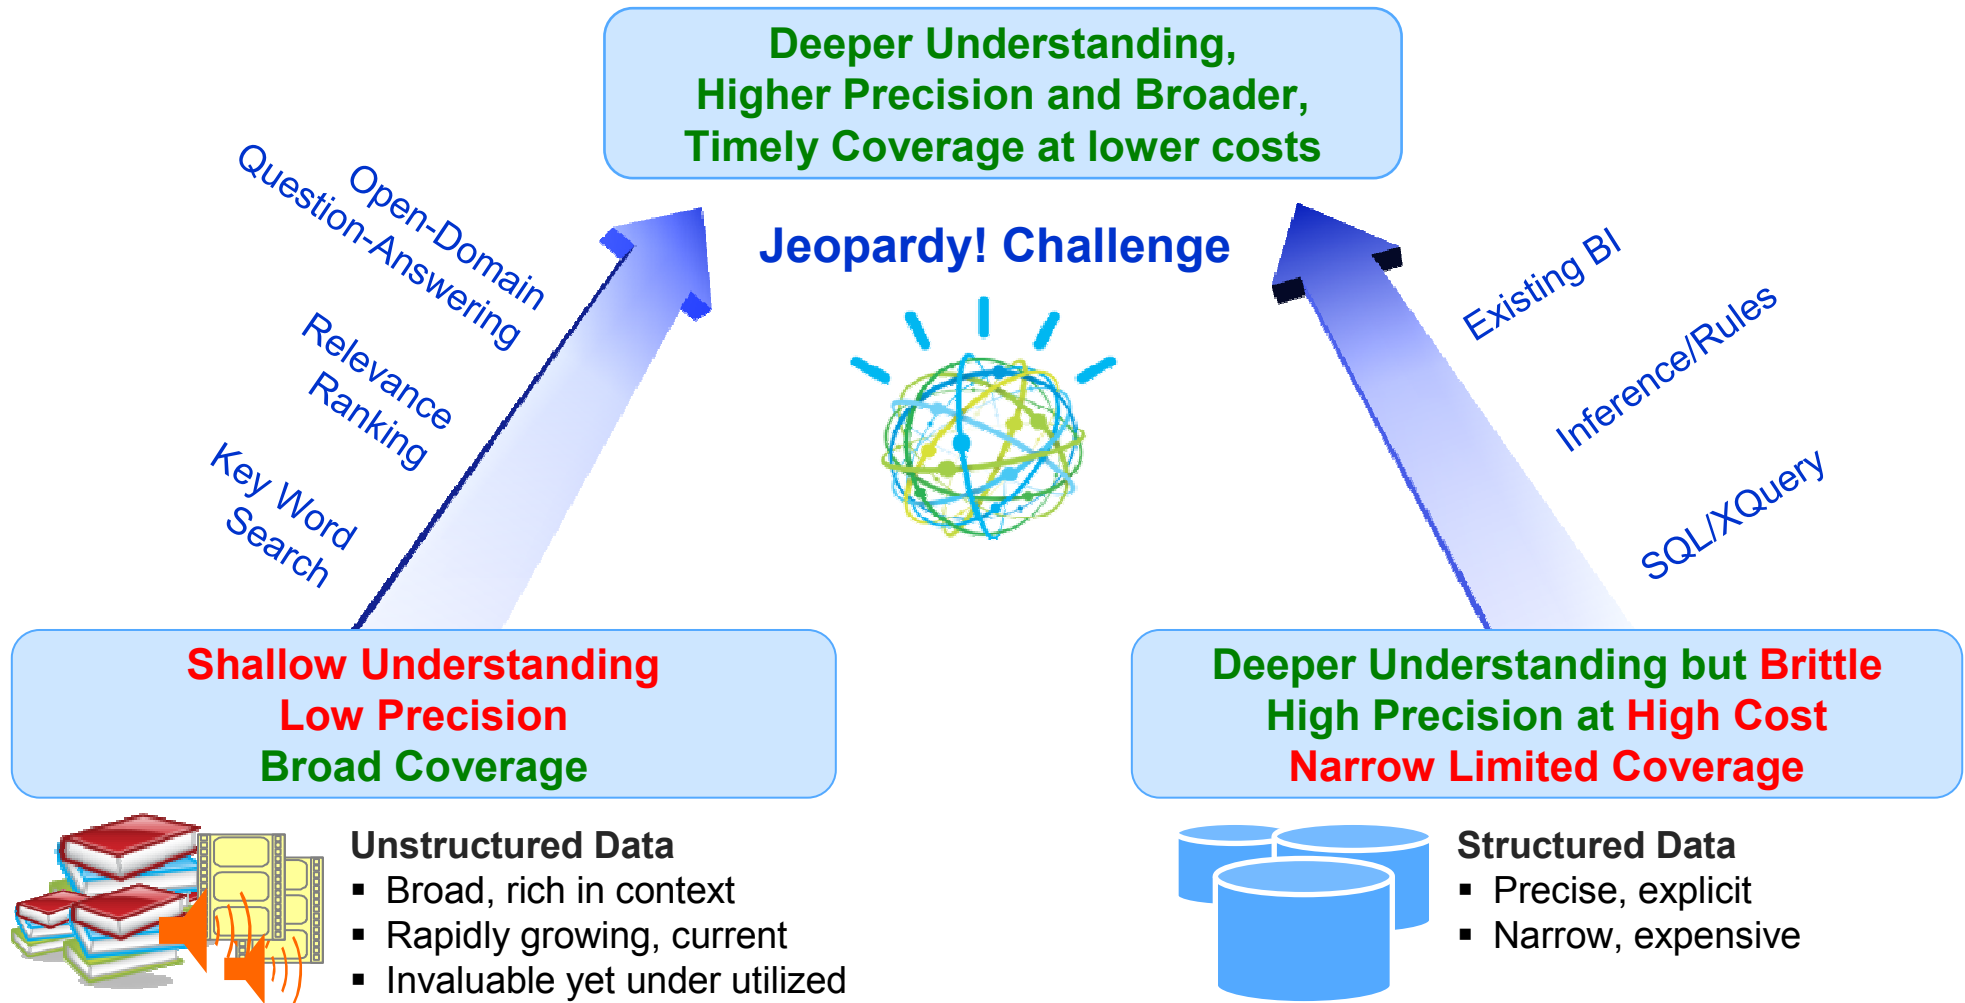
Deeper Understanding,
Higher Precision and Broader,
Timely Coverage at lower costs

Jeopardy! Challenge

Open-Domain
Question-Answering

Relevance
Ranking

Key Word
Search

Existing BI

Inference/Rules

SQL/XQuery

Shallow Understanding
Low Precision
Broad Coverage

Deeper Understanding but Brittle
High Precision at High Cost
Narrow Limited Coverage

Unstructured Data
▪ Broad, rich in context
▪ Rapidly growing, current
▪ Invaluable yet under utilized

Structured Data
▪ Precise, explicit
▪ Narrow, expensive